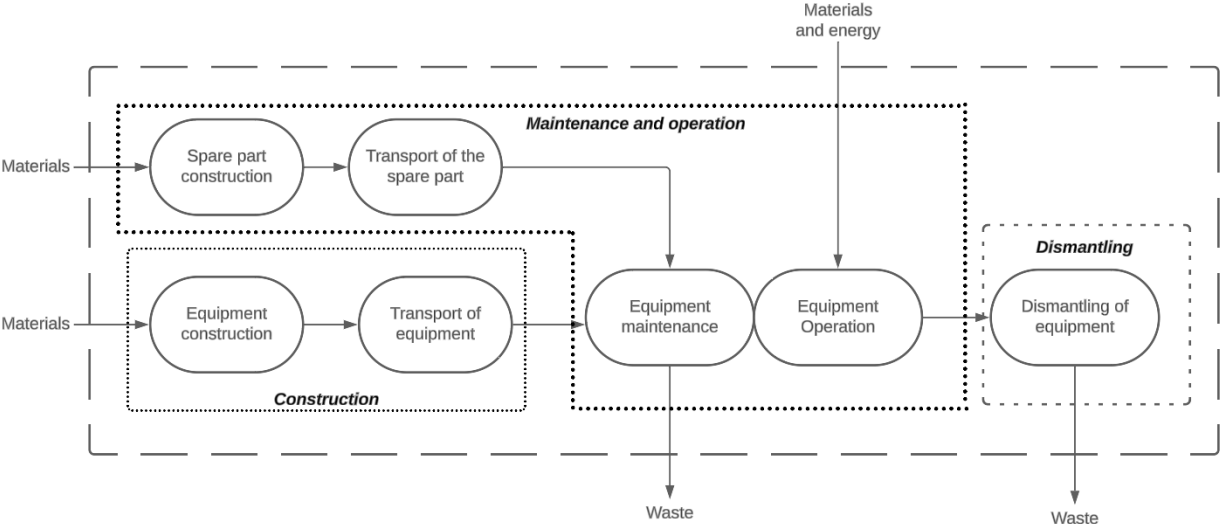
Materials and energy

Maintenance and operation

Materials

Spare part construction

Transport of the spare part

Dismantling

Materials

Equipment construction

Transport of equipment

Equipment maintenance

Equipment Operation

Dismantling of equipment

Construction

Waste

Waste